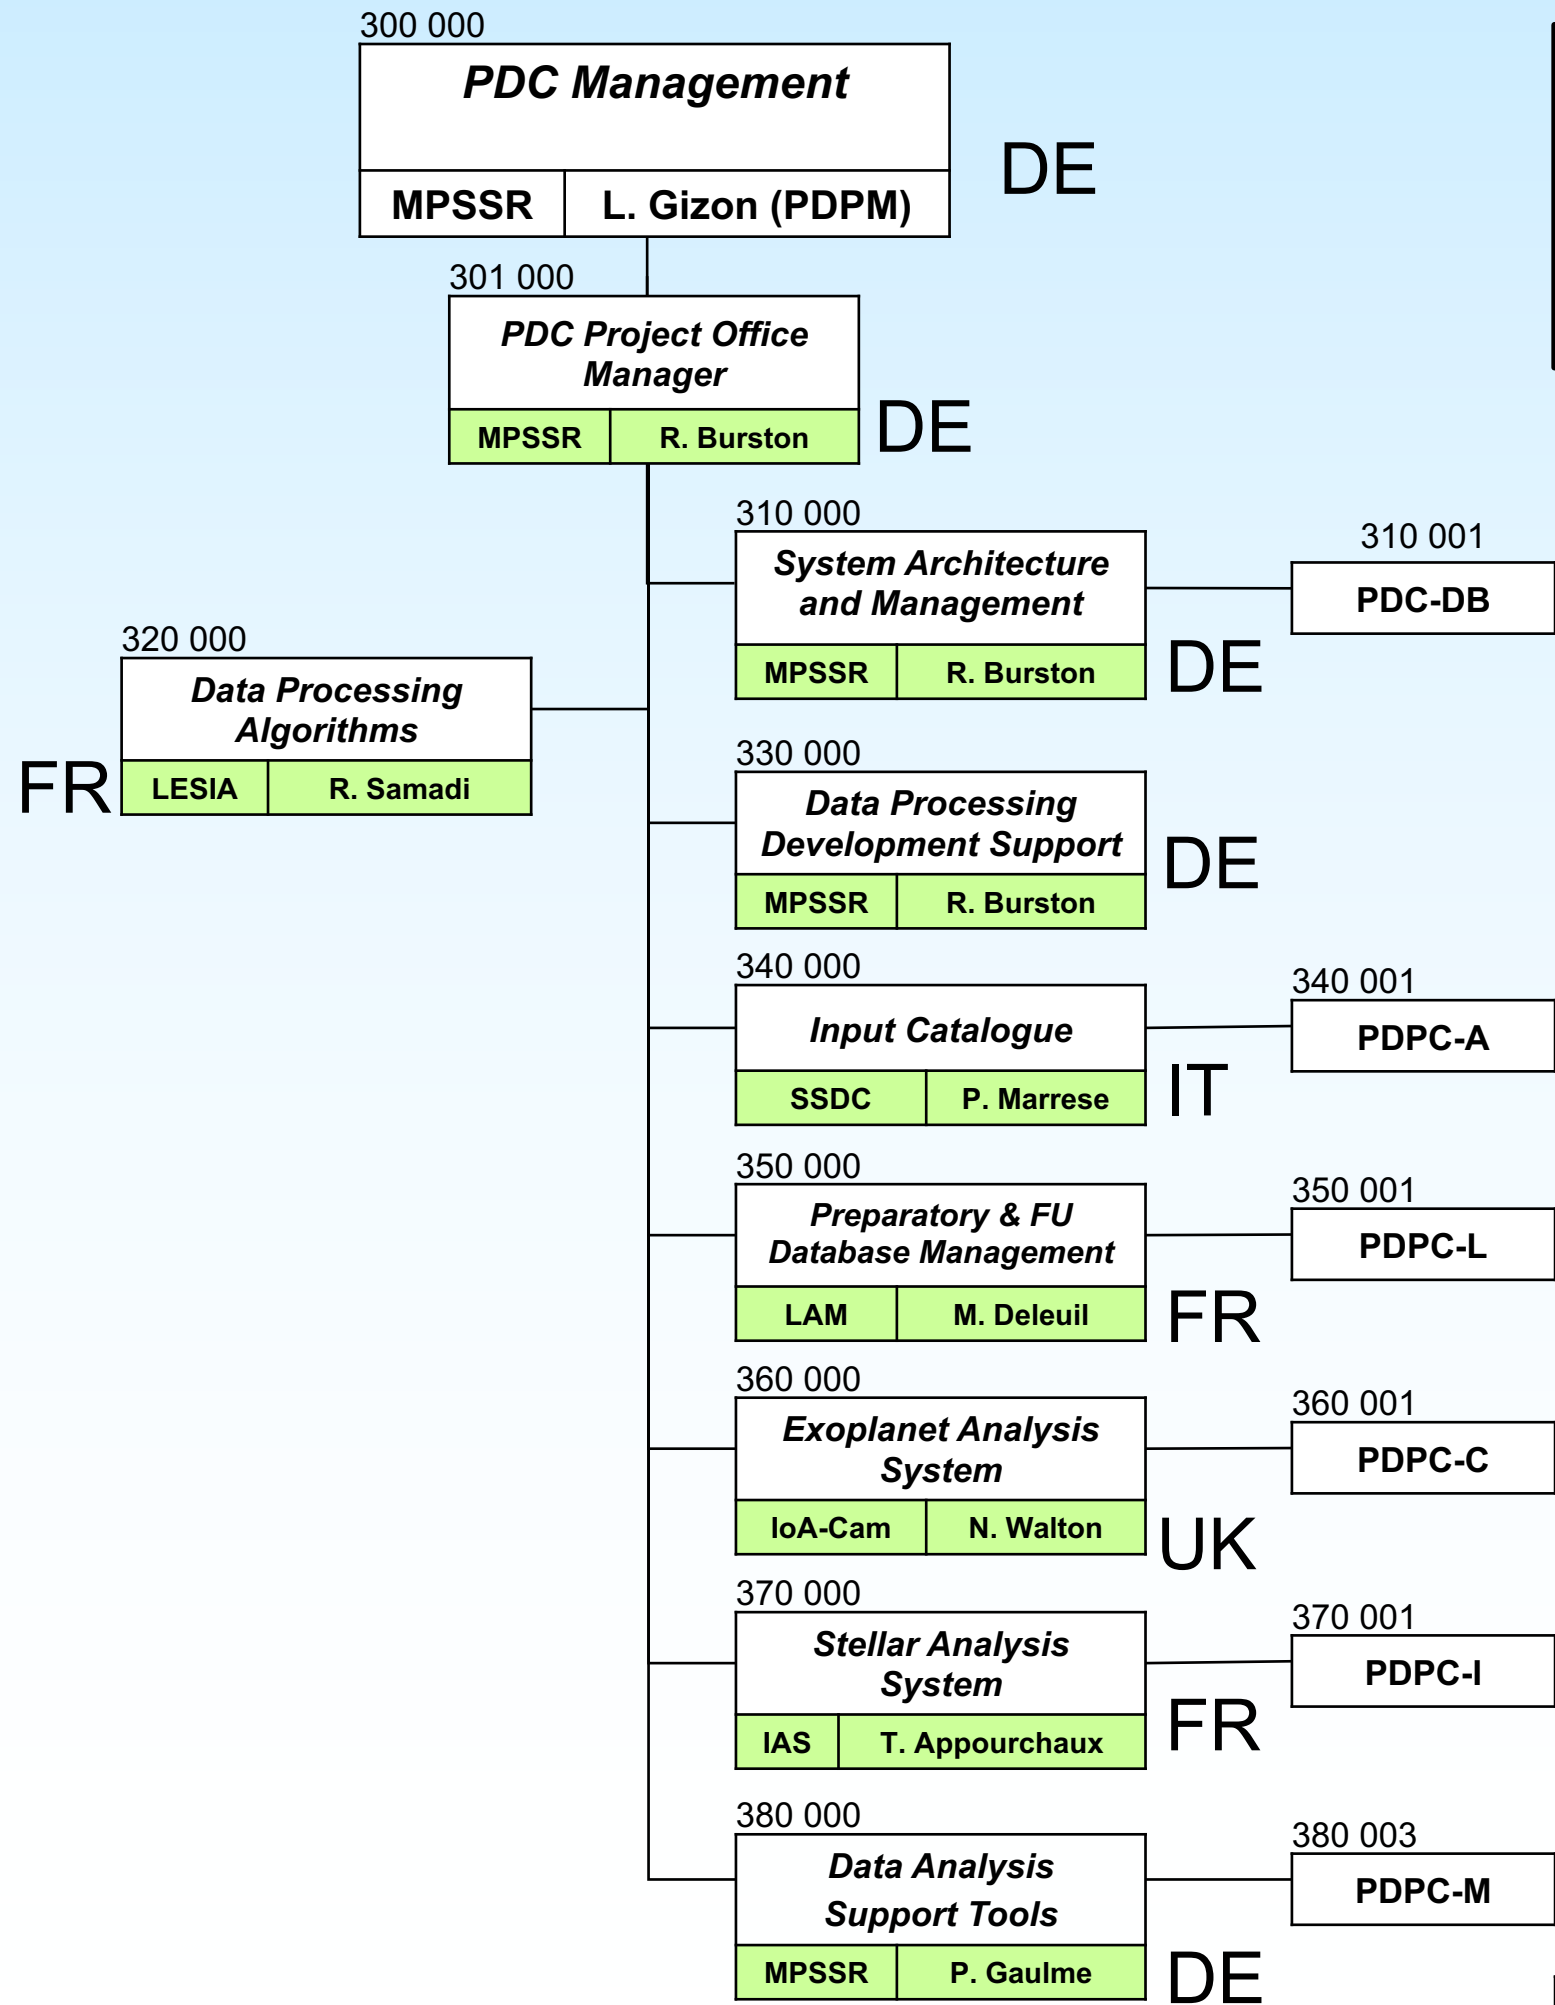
300 000
PDC Management
MPSSR | L. Gizon (PDPM)
DE

301 000
PDC Project Office Manager
MPSSR | R. Burston
DE

310 000
System Architecture and Management
MPSSR | R. Burston
DE

310 001
PDC-DB

320 000
Data Processing Algorithms
LESIA | R. Samadi
FR

330 000
Data Processing Development Support
MPSSR | R. Burston
DE

340 000
Input Catalogue
SSDC | P. Marrese
IT

340 001
PDPC-A

350 000
Preparatory & FU Database Management
LAM | M. Deleuil
FR

350 001
PDPC-L

360 000
Exoplanet Analysis System
IoA-Cam | N. Walton
UK

360 001
PDPC-C

370 000
Stellar Analysis System
IAS | T. Appourchaux
FR

370 001
PDPC-I

380 000
Data Analysis Support Tools
MPSSR | P. Gaulme
DE

380 003
PDPC-M